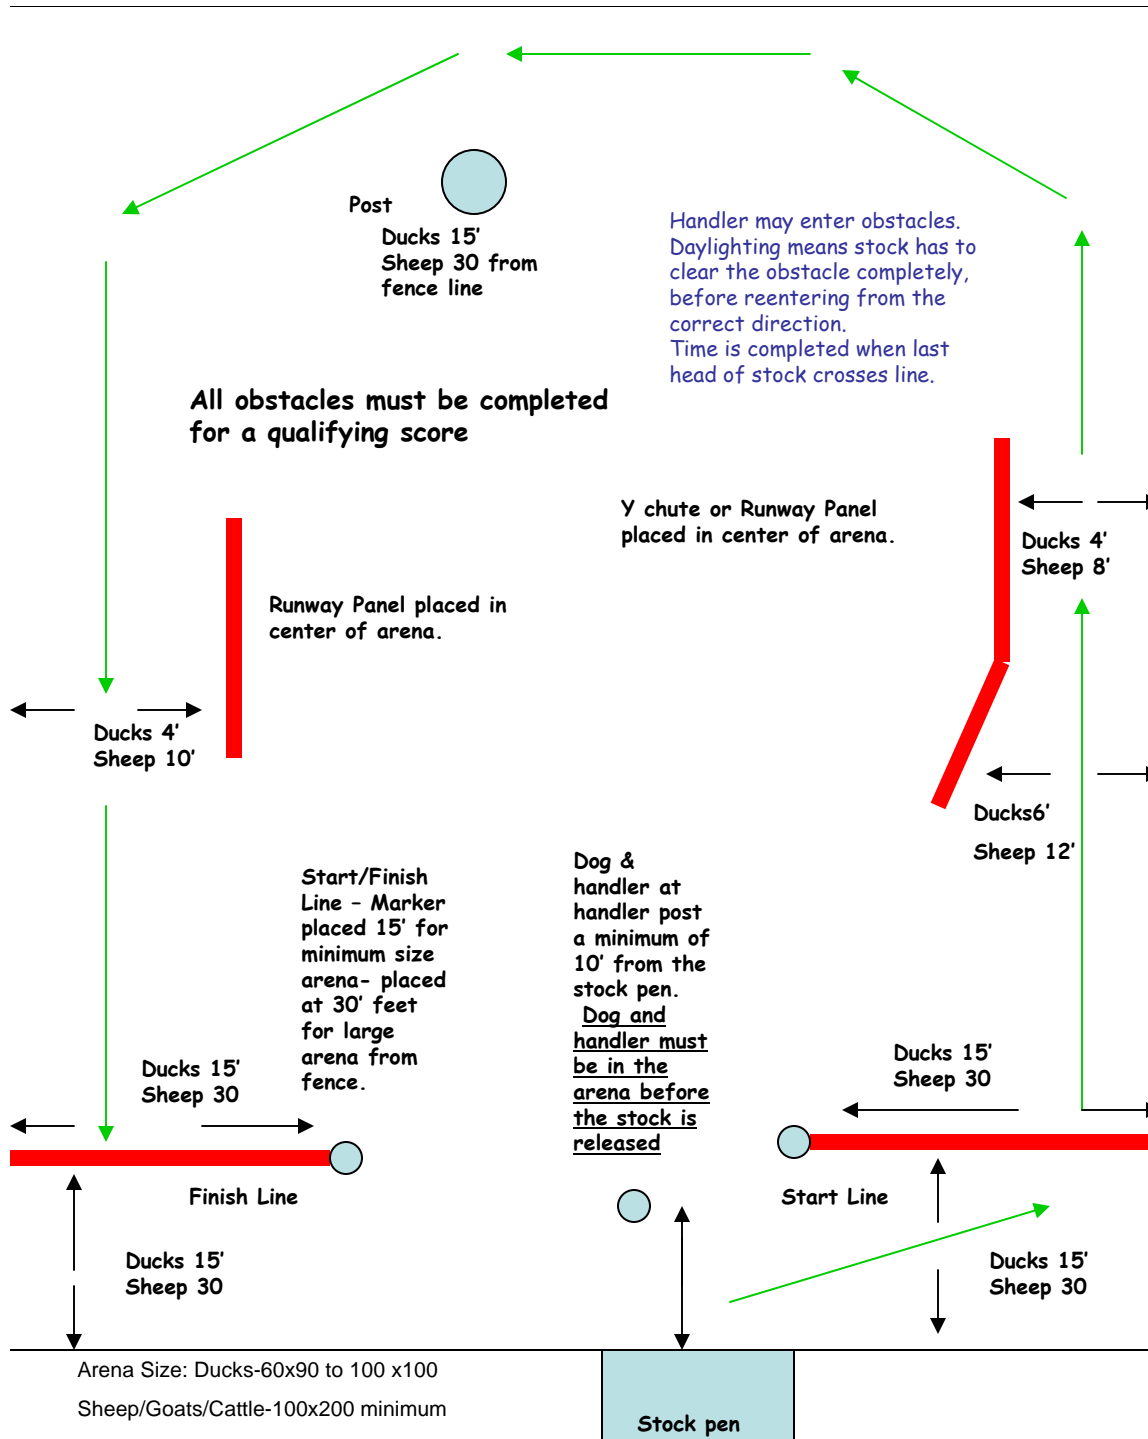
Post

Ducks 15’
Sheep 30 from fence line

Handler may enter obstacles. Daylighting means stock has to clear the obstacle completely, before reentering from the correct direction.
Time is completed when last head of stock crosses line.

All obstacles must be completed for a qualifying score

Y chute or Runway Panel placed in center of arena.

Ducks 4’
Sheep 8’

Runway Panel placed in center of arena.

Ducks 4’
Sheep 10’

Ducks6’

Sheep 12’

Start/Finish Line – Marker placed 15’ for minimum size arena- placed at 30’ feet for large arena from fence.

Dog & handler at handler post a minimum of 10’ from the stock pen.
Dog and handler must be in the arena before the stock is released

Ducks 15’
Sheep 30

Ducks 15’
Sheep 30

Finish Line

Start Line

Ducks 15’
Sheep 30

Ducks 15’
Sheep 30

Arena Size: Ducks-60x90 to 100 x100

Sheep/Goats/Cattle-100x200 minimum

Stock pen